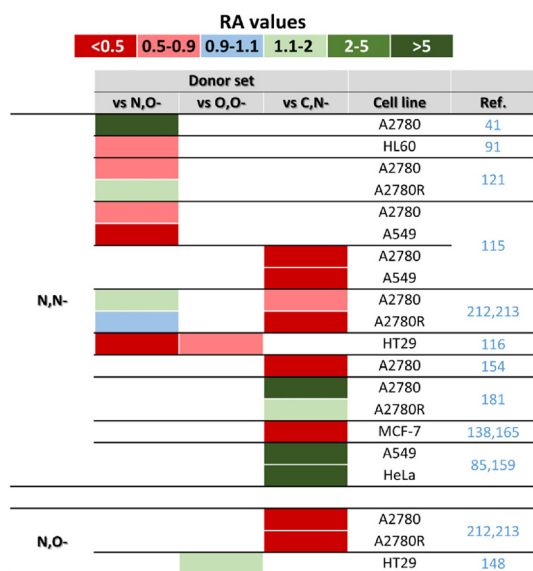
RA values

| <0.5 | 0.5-0.9 | 0.9-1.1 | 1.1-2 | 2-5 | >5 |
|---|---|---|---|---|---|

| | Donor set | | | | |
|---|---|---|---|---|---|
| | vs N,O- | vs O,O- | vs C,N- | Cell line | Ref. |
| N,N- | | | | A2780 | 41 |
| | | | | HL60 | 91 |
| | | | | A2780 | 121 |
| | | | | A2780R | |
| | | | | A2780 | 115 |
| | | | | A549 | |
| | | | | A2780 | |
| | | | | A549 | |
| | | | | A2780 | 212,213 |
| | | | | A2780R | |
| | | | | HT29 | 116 |
| | | | | A2780 | 154 |
| | | | | A2780 | 181 |
| | | | | A2780R | |
| | | | | MCF-7 | 138,165 |
| | | | | A549 | 85,159 |
| | | | | HeLa | |
| N,O- | | | | A2780 | 212,213 |
| | | | | A2780R | |
| | | | | HT29 | 148 |